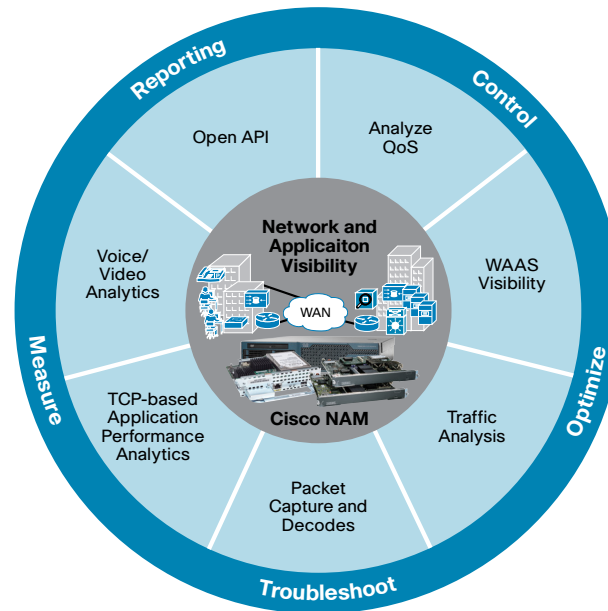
Reporting

Control

Optimize

Troubleshoot

Measure

Open API

Analyze QoS

WAAS Visibility

Traffic Analysis

Packet Capture and Decodes

TCP-based Application Performance Analytics

Voice/ Video Analytics

Network and Applicaiton Visibility

WAN

Cisco NAM